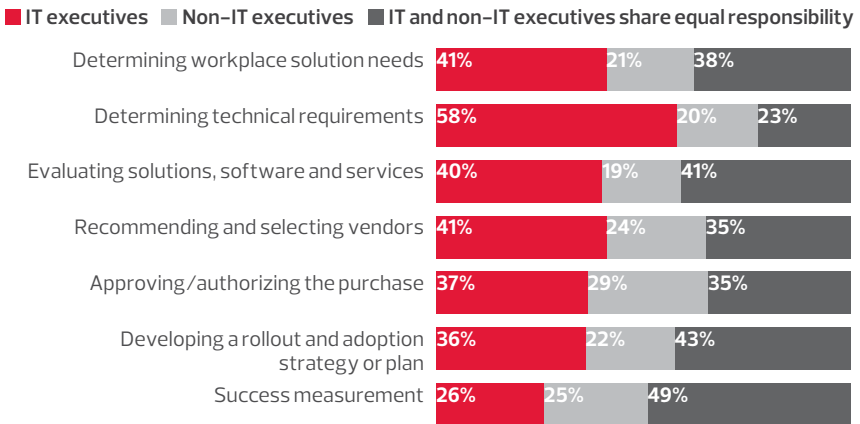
IT executives Non–IT executives IT and non–IT executives share equal responsibility

| | IT executives | Non–IT executives | IT and non–IT executives share equal responsibility |
|---|---|---|---|
| Determining workplace solution needs | 41% | 21% | 38% |
| Determining technical requirements | 58% | 20% | 23% |
| Evaluating solutions, software and services | 40% | 19% | 41% |
| Recommending and selecting vendors | 41% | 24% | 35% |
| Approving/authorizing the purchase | 37% | 29% | 35% |
| Developing a rollout and adoption strategy or plan | 36% | 22% | 43% |
| Success measurement | 26% | 25% | 49% |